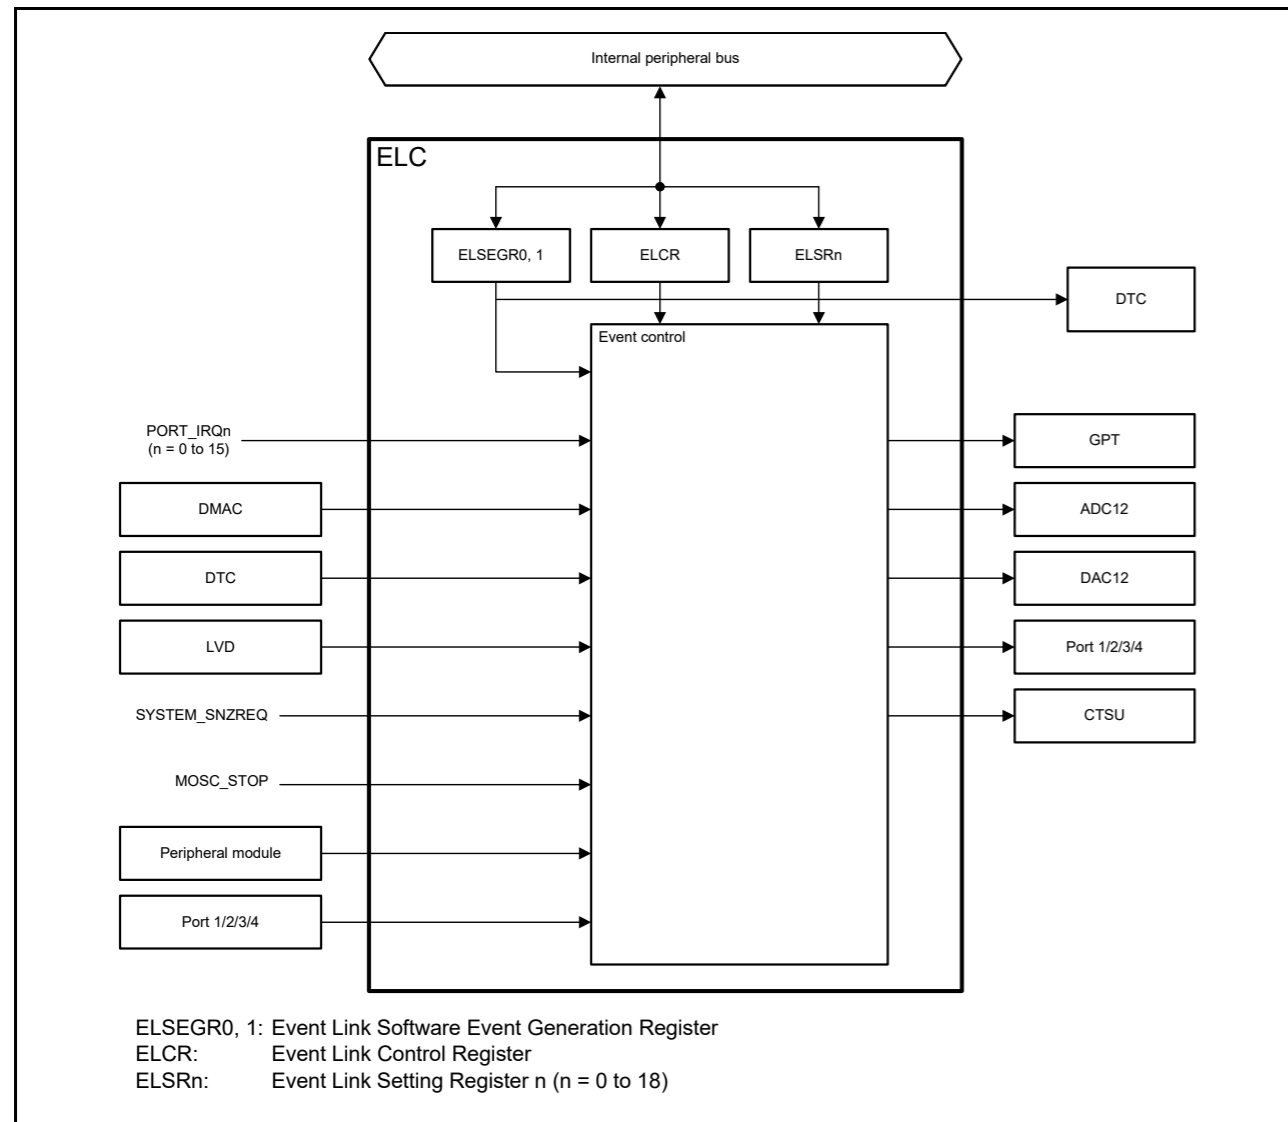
Internal peripheral bus

ELC

ELSEGR0, 1

ELCR

ELSRn

DTC

Event control

PORT_IRQn
(n = 0 to 15)

DMAC

DTC

LVD

SYSTEM_SNZREQ

MOSC_STOP

Peripheral module

Port 1/2/3/4

GPT

ADC12

DAC12

Port 1/2/3/4

CTSU

ELSEGR0, 1: Event Link Software Event Generation Register
ELCR: Event Link Control Register
ELSRn: Event Link Setting Register n (n = 0 to 18)